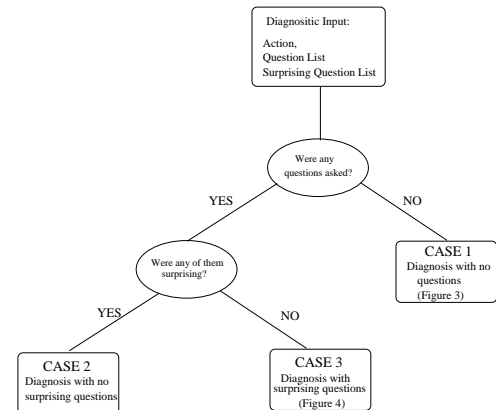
Diagnositic Input:

Action,
Question List
Surprising Question List

Were any questions asked?

YES

NO

CASE 1
Diagnosis with no questions
(Figure 3)

Were any of them surprising?

YES

NO

CASE 2
Diagnosis with no surprising questions

CASE 3
Diagnosis with surprising questions
(Figure 4)